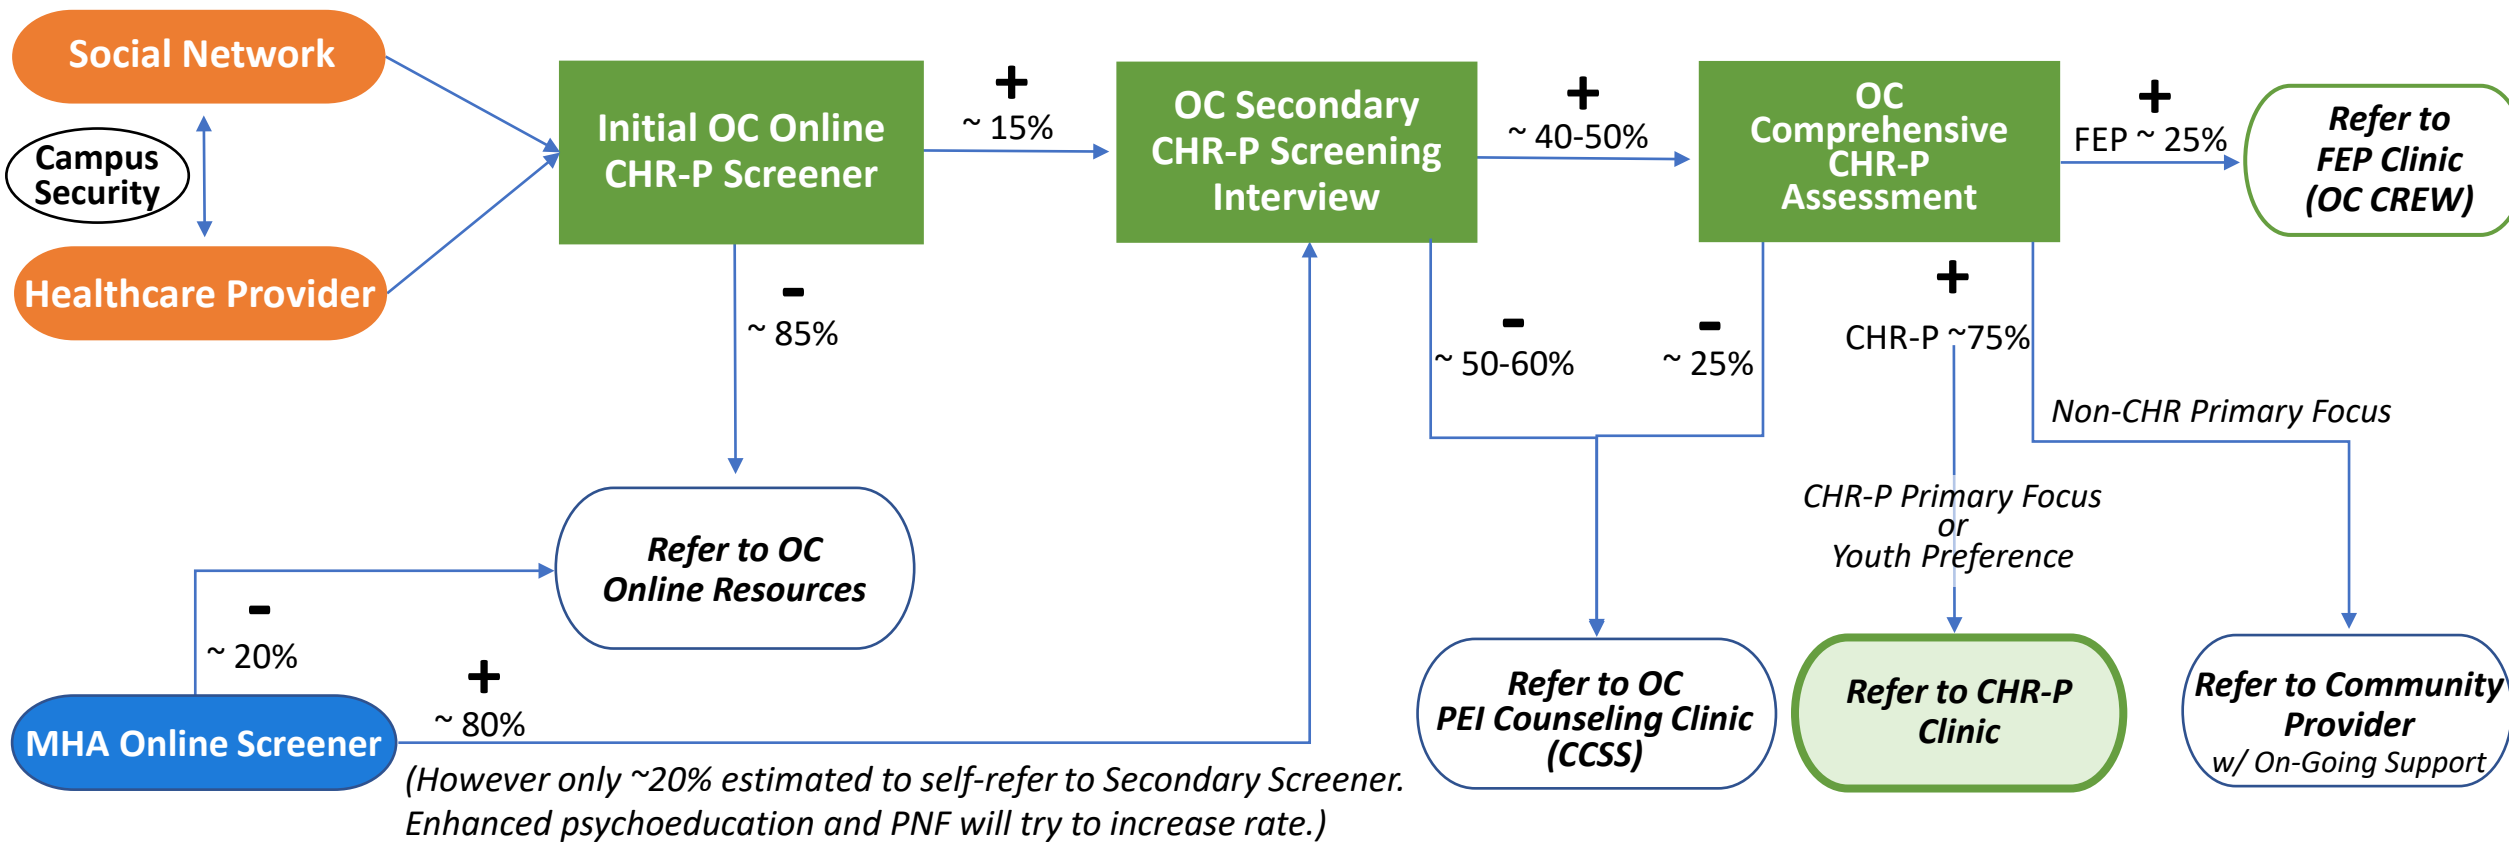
Social Network

Campus Security

Healthcare Provider

Initial OC Online CHR-P Screener

+
~ 15%

OC Secondary CHR-P Screening Interview

+
~ 40-50%

OC Comprehensive CHR-P Assessment

+
FEP ~ 25%

Refer to FEP Clinic (OC CREW)

-
~ 85%

-
~ 50-60%

-
~ 25%

+
CHR-P ~75%

Non-CHR Primary Focus

CHR-P Primary Focus or Youth Preference

Refer to OC Online Resources

-
~ 20%

+
~ 80%

MHA Online Screener

(However only ~20% estimated to self-refer to Secondary Screener. Enhanced psychoeducation and PNF will try to increase rate.)

Refer to OC PEI Counseling Clinic (CCSS)

Refer to CHR-P Clinic

Refer to Community Provider w/ On-Going Support